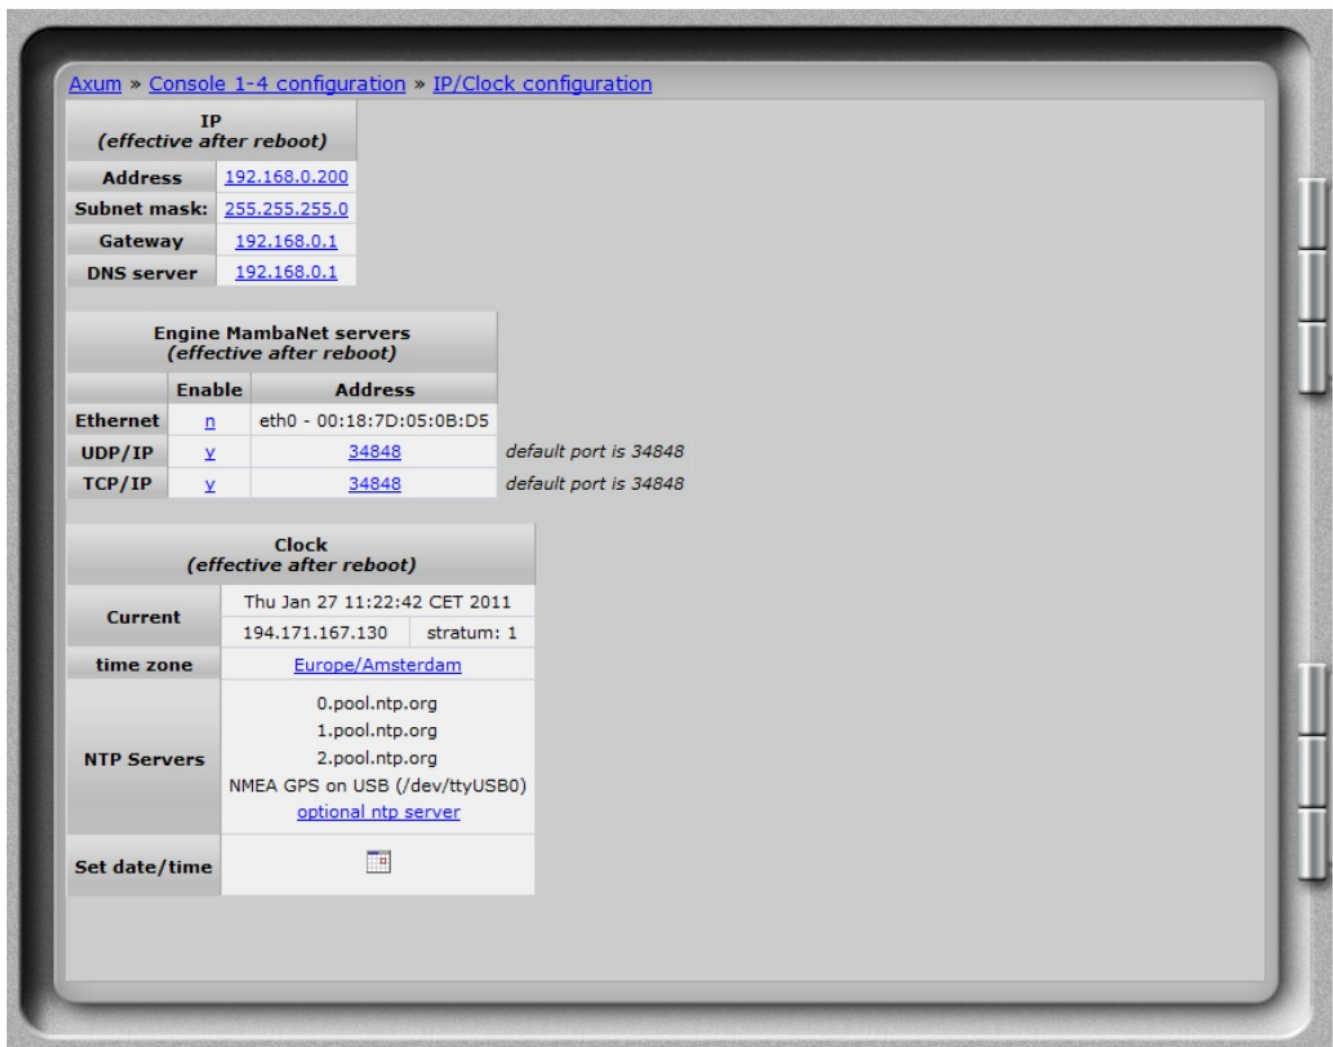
Axum » Console 1-4 configuration » IP/Clock configuration

| IP (effective after reboot) | |
|---|---|
| Address | 192.168.0.200 |
| Subnet mask: | 255.255.255.0 |
| Gateway | 192.168.0.1 |
| DNS server | 192.168.0.1 |

Engine MambaNet servers
(effective after reboot)

| | Enable | Address | |
|---|---|---|---|
| Ethernet | n | eth0 - 00:18:7D:05:0B:D5 | |
| UDP/IP | y | 34848 | default port is 34848 |
| TCP/IP | y | 34848 | default port is 34848 |

Clock
(effective after reboot)

| | | |
|---|---|---|
| Current | Thu Jan 27 11:22:42 CET 2011 | |
| | 194.171.167.130 | stratum: 1 |
| time zone | Europe/Amsterdam | |
| NTP Servers | 0.pool.ntp.org 1.pool.ntp.org 2.pool.ntp.org NMEA GPS on USB (/dev/ttyUSB0) optional ntp server | |
| Set date/time | | |